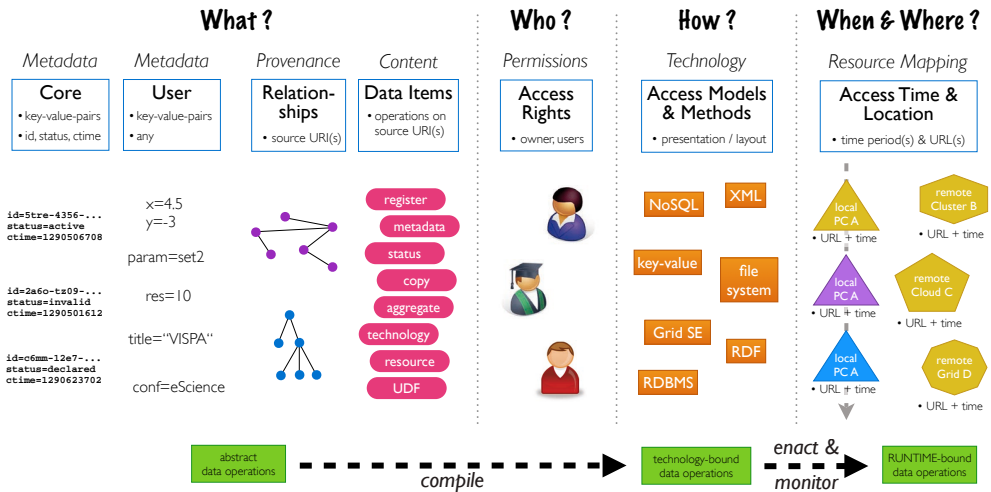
What ?

Metadata
Core
• key-value-pairs
• id, status, ctime

Metadata
User
• key-value-pairs
• any

Provenance
Relationships
• source URI(s)

Content
Data Items
• operations on source URI(s)

id=5tre-4356-...
status=active
ctime=1290506708

id=2a6o-tz09-...
status=invalid
ctime=1290501612

id=c6mm-12e7-...
status=declared
ctime=1290623702

x=4.5
y=-3

param=set2

res=10

title="VISPA"

conf=eScience

register
metadata
status
copy
aggregate
technology
resource
UDF

Who ?

Permissions
Access Rights
• owner, users

How ?

Technology
Access Models & Methods
• presentation / layout

NoSQL
XML
key-value
file system
Grid SE
RDF
RDBMS

When & Where ?

Resource Mapping
Access Time & Location
• time period(s) & URL(s)

local PC A
• URL + time
local PC A
• URL + time
local PC A
• URL + time

remote Cluster B
• URL + time
remote Cloud C
• URL + time
remote Grid D
• URL + time

abstract data operations
compile
technology-bound data operations
enact & monitor
RUNTIME-bound data operations